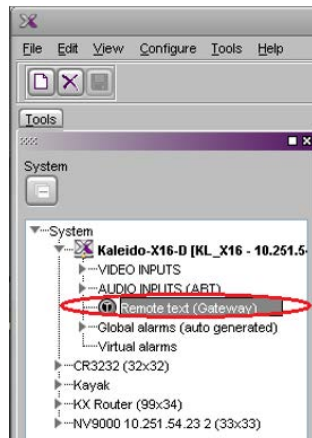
File Edit View Configure Tools Help

Tools

System

System
Kaleido-X16-D [KL_X16 - 10.251.5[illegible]
VIDEO INPUTS
AUDIO INPUTS (ABT)
Remote text (Gateway)
Global alarms (auto generated)
Virtual alarms
CR3232 (32x32)
Kayak
KX Router (99x34)
NV9000 10.251.54.23 2 (33x33)